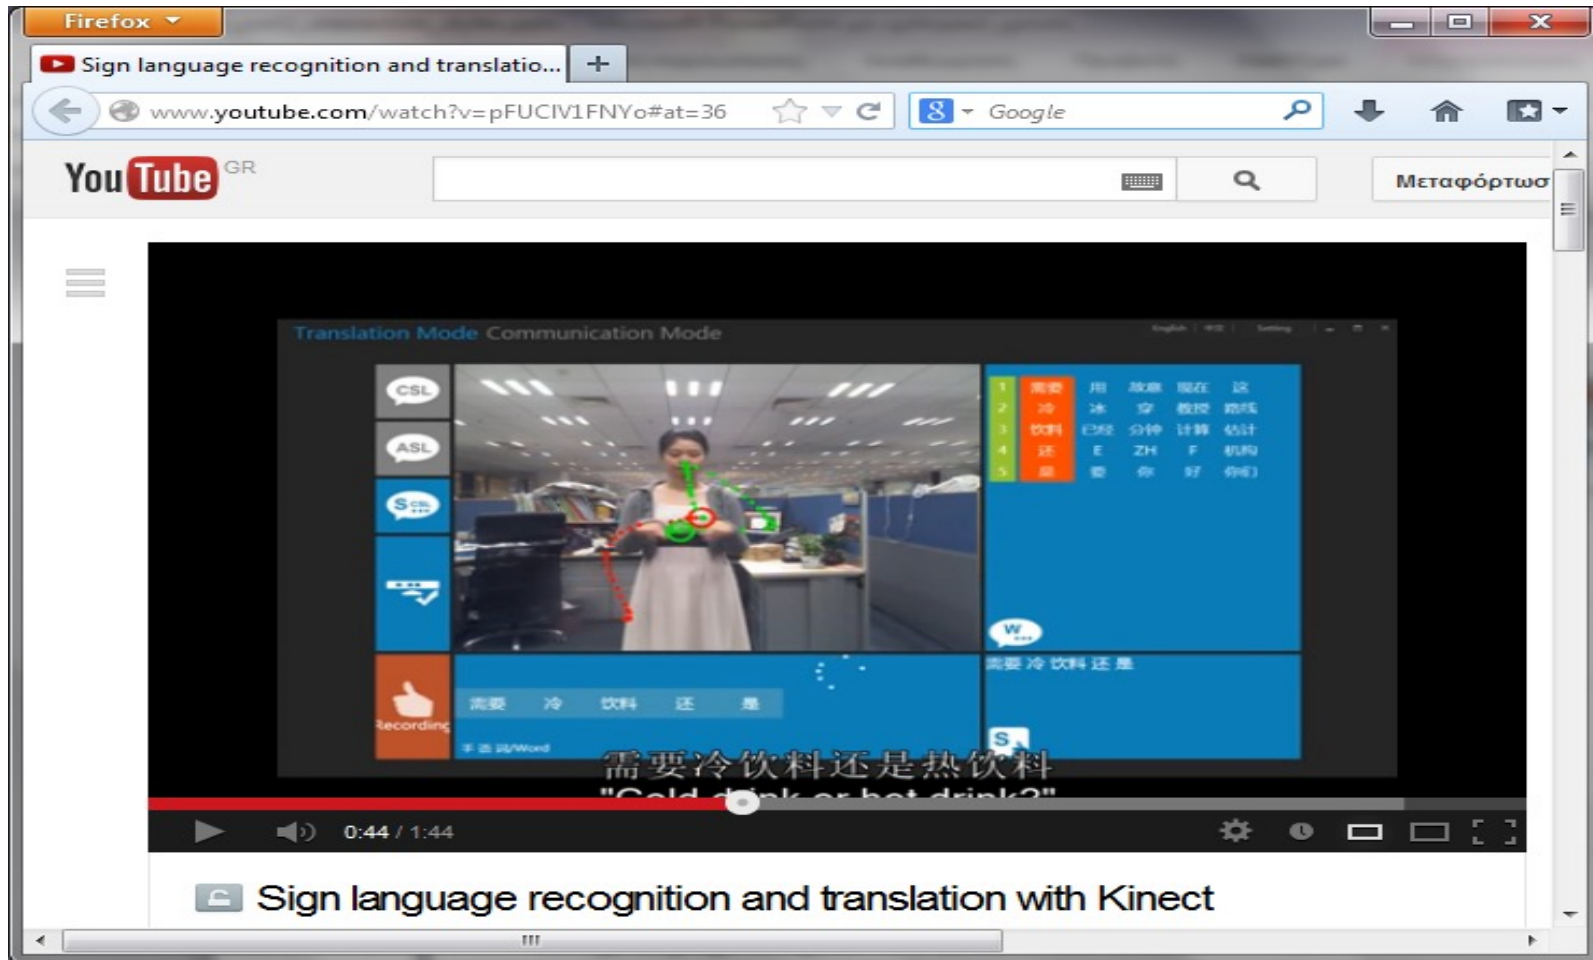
Firefox

Sign language recognition and translatio... +

www.youtube.com/watch?v=pFUCIV1FNYo#at=36

Google

YouTube GR

Μεταφόρτωσ

Translation Mode Communication Mode

CSL

ASL

S CSL

Recording

需要 冷 饮料 还 是

手语 词/Word

需要 冷 饮料 还 是

W

S

需要冷饮料还是热饮料

"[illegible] drink or hot drink?"

0:44 / 1:44

Sign language recognition and translation with Kinect